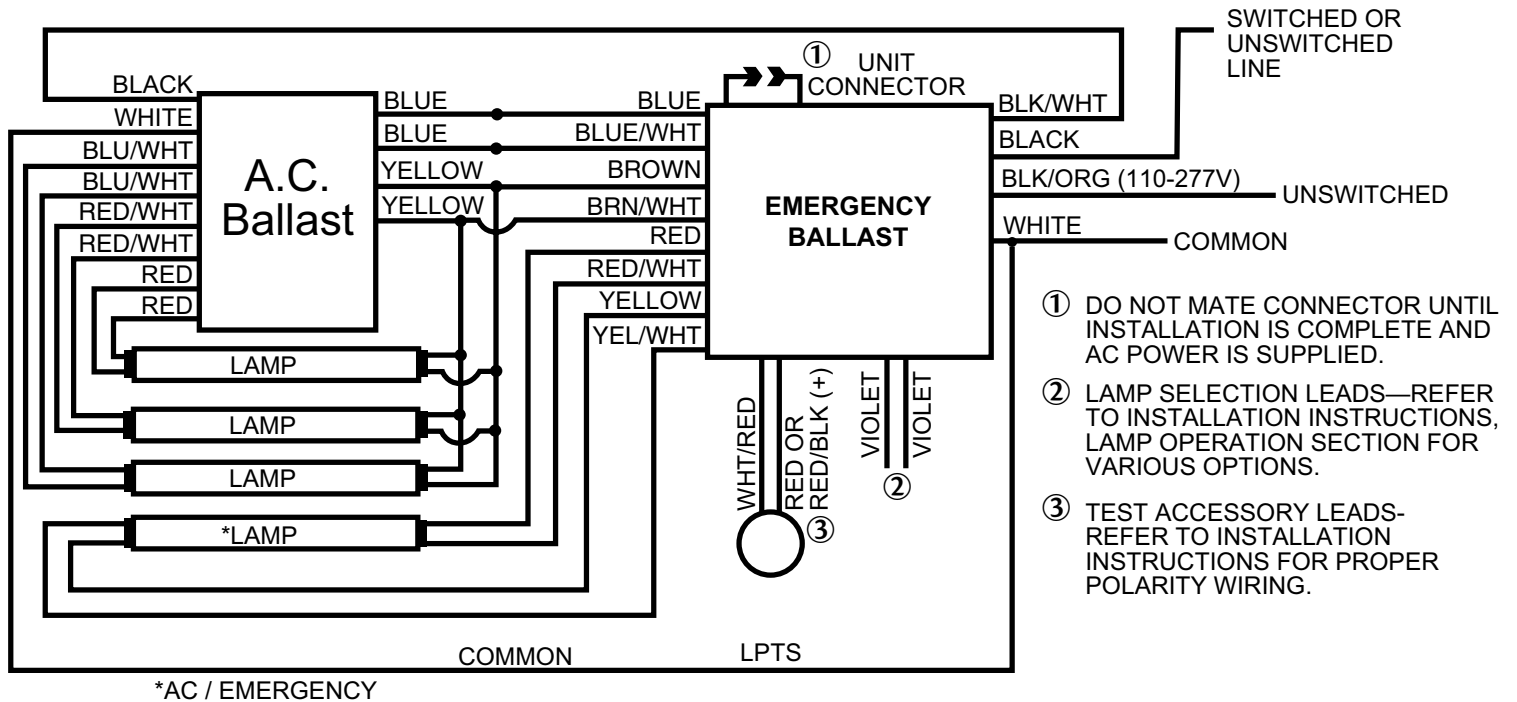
SWITCHED OR UNSWITCHED LINE

① UNIT CONNECTOR

BLACK
WHITE
BLU/WHT
BLU/WHT
RED/WHT
RED/WHT
RED
RED

A.C. Ballast

BLUE
BLUE
YELLOW
YELLOW

BLUE
BLUE/WHT
BROWN
BRN/WHT
RED
RED/WHT
YELLOW
YEL/WHT

EMERGENCY BALLAST

BLK/WHT
BLACK
BLK/ORG (110-277V)
UNSWITCHED
WHITE
COMMON

LAMP
LAMP
LAMP
*LAMP

WHT/RED
RED OR RED/BLK (+)
③
VIOLET
VIOLET
②

① DO NOT MATE CONNECTOR UNTIL INSTALLATION IS COMPLETE AND AC POWER IS SUPPLIED.

② LAMP SELECTION LEADS—REFER TO INSTALLATION INSTRUCTIONS, LAMP OPERATION SECTION FOR VARIOUS OPTIONS.

③ TEST ACCESSORY LEADS- REFER TO INSTALLATION INSTRUCTIONS FOR PROPER POLARITY WIRING.

COMMON
LPTS

*AC / EMERGENCY